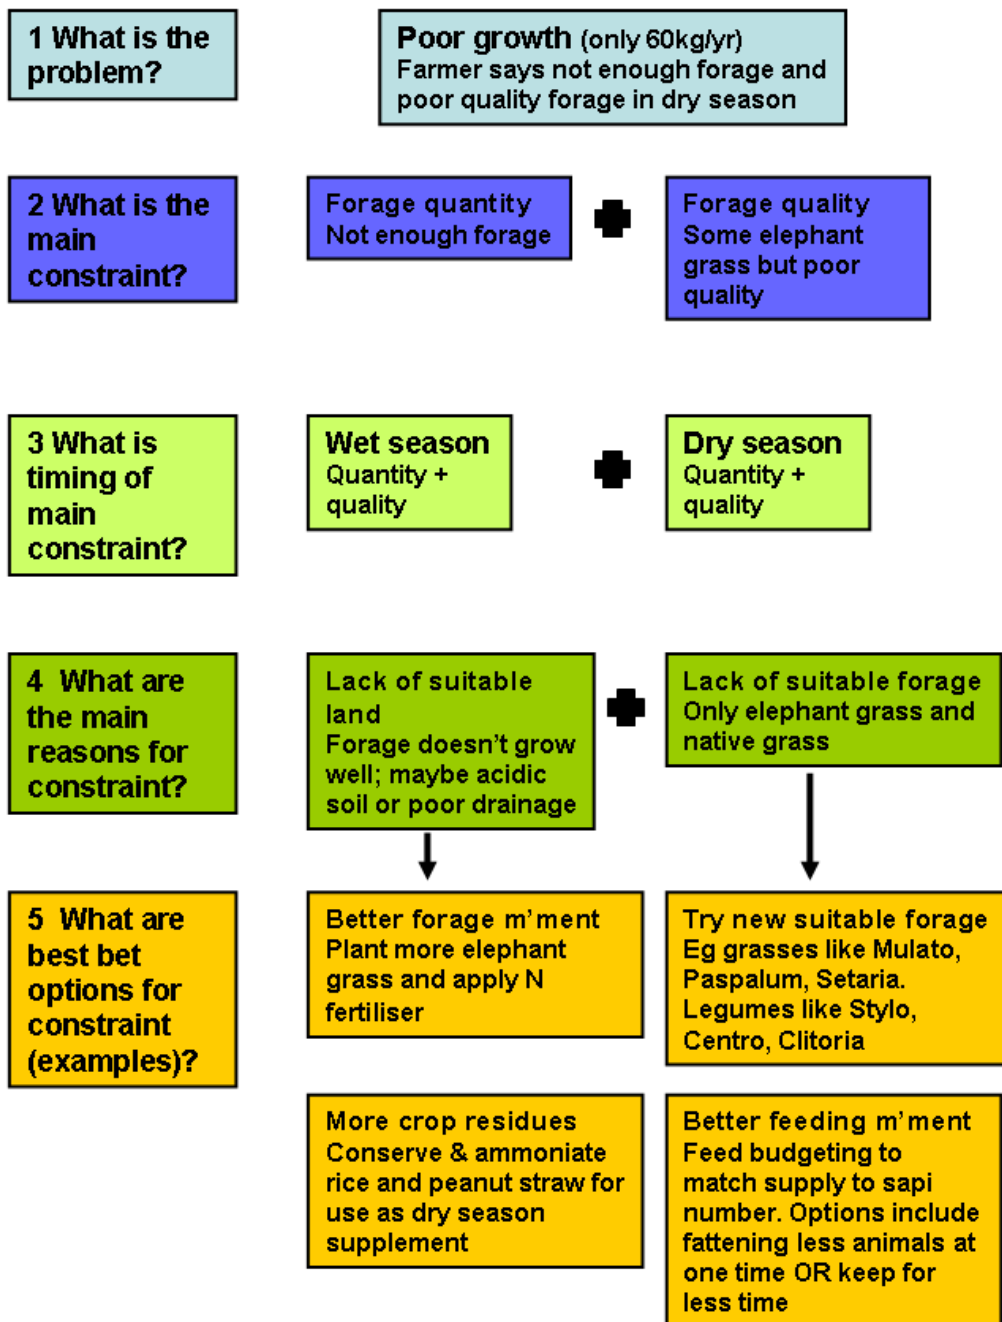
1 What is the problem?

Poor growth (only 60kg/yr)
Farmer says not enough forage and poor quality forage in dry season

2 What is the main constraint?

Forage quantity
Not enough forage

Forage quality
Some elephant grass but poor quality

3 What is timing of main constraint?

Wet season
Quantity + quality

Dry season
Quantity + quality

4 What are the main reasons for constraint?

Lack of suitable land
Forage doesn't grow well; maybe acidic soil or poor drainage

Lack of suitable forage
Only elephant grass and native grass

5 What are best bet options for constraint (examples)?

Better forage m'ment
Plant more elephant grass and apply N fertiliser

Try new suitable forage
Eg grasses like Mulato, Paspalum, Setaria. Legumes like Stylo, Centro, Clitoria

More crop residues
Conserve & ammoniate rice and peanut straw for use as dry season supplement

Better feeding m'ment
Feed budgeting to match supply to sapi number. Options include fattening less animals at one time OR keep for less time